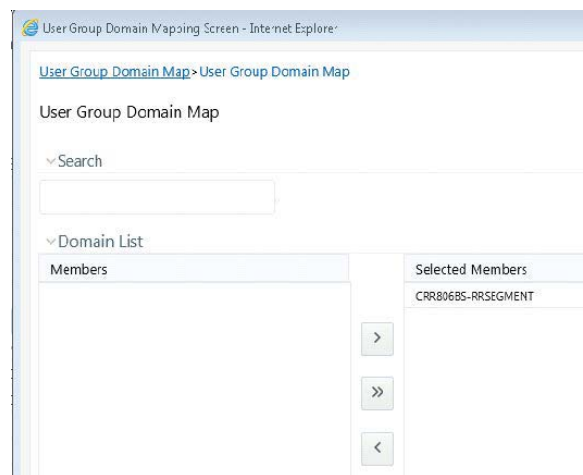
User Group Domain Mapping Screen - Internet Explorer

User Group Domain Map > User Group Domain Map

User Group Domain Map

Search

Domain List

| Members | Selected Members |
|---|---|
| | CRR806BS-RRSEGMENT |

>

»

<